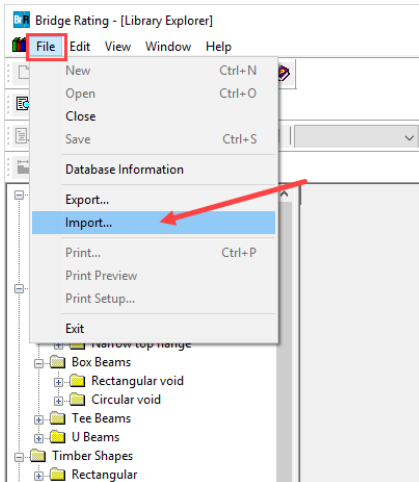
Bridge Rating - [Library Explorer]

File Edit View Window Help

New Ctrl+N
Open Ctrl+O
Close
Save Ctrl+S
Database Information
Export...
Import...
Print... Ctrl+P
Print Preview
Print Setup...
Exit

Narrow top flange
Box Beams
Rectangular void
Circular void
Tee Beams
U Beams
Timber Shapes
Rectangular